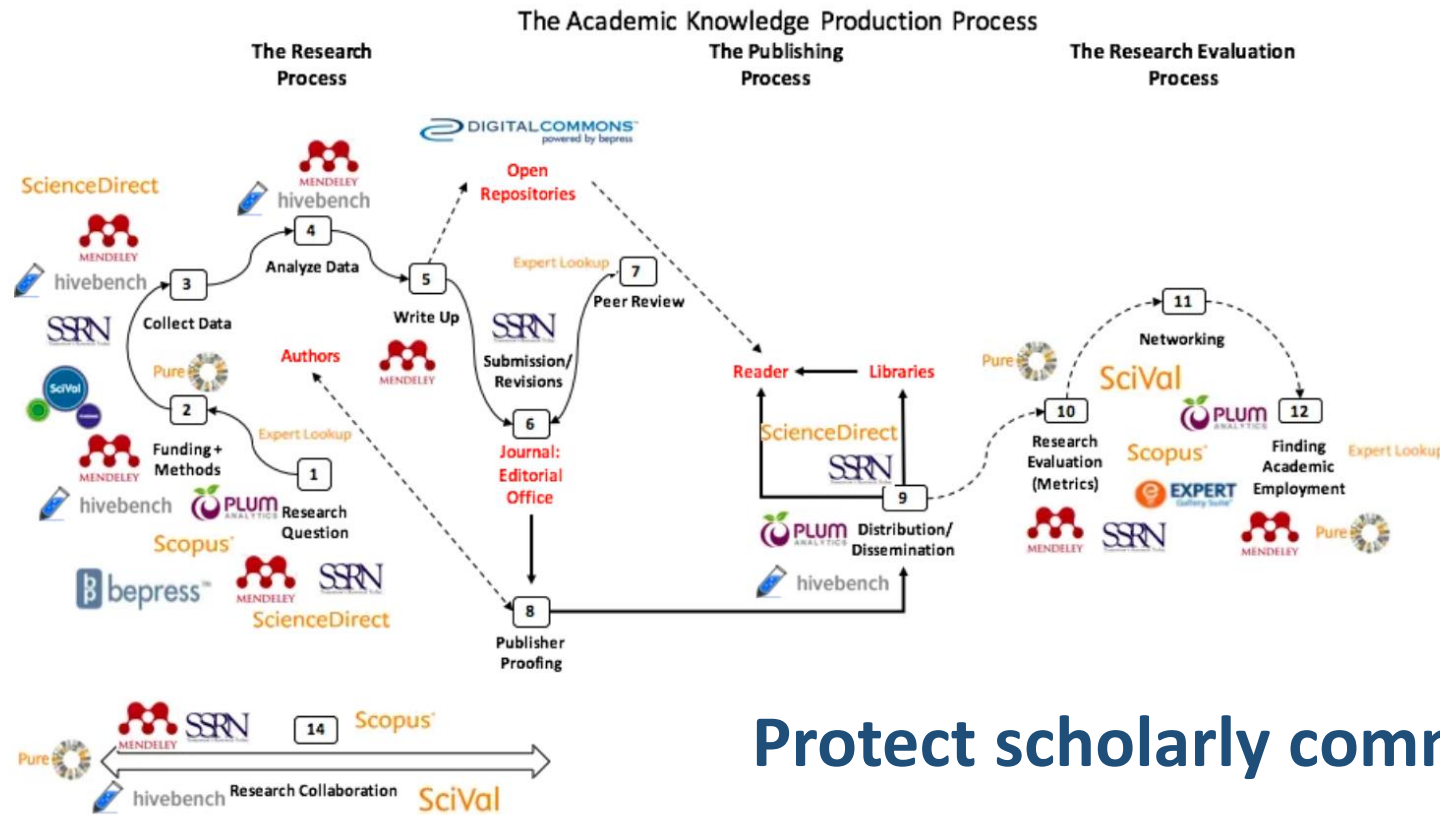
The Academic Knowledge Production Process

The Research Process

The Publishing Process

The Research Evaluation Process

DIGITALCOMMONS powered by bepress

Open Repositories

ScienceDirect

MENDELEY

hivebench

MENDELEY

hivebench

3 Collect Data

4 Analyze Data

5 Write Up

Expert Lookup

7 Peer Review

SSRN

SSRN

Submission/ Revisions

MENDELEY

Authors

Pure

SciVal

2 Funding + Methods

Expert Lookup

1 Research Question

MENDELEY

hivebench

PLUM ANALYTICS

6 Journal: Editorial Office

Scopus

bepress

MENDELEY

SSRN

ScienceDirect

8 Publisher Proofing

Reader

Libraries

ScienceDirect

SSRN

9 Distribution/ Dissemination

PLUM ANALYTICS

hivebench

Pure

11 Networking

SciVal

10 Research Evaluation (Metrics)

PLUM ANALYTICS

12 Finding Academic Employment

Scopus

Expert Lookup

EXPERT Gallery Suite

MENDELEY

SSRN

MENDELEY

Pure

MENDELEY

SSRN

14

Scopus

Pure

hivebench Research Collaboration

SciVal

Protect scholarly comr